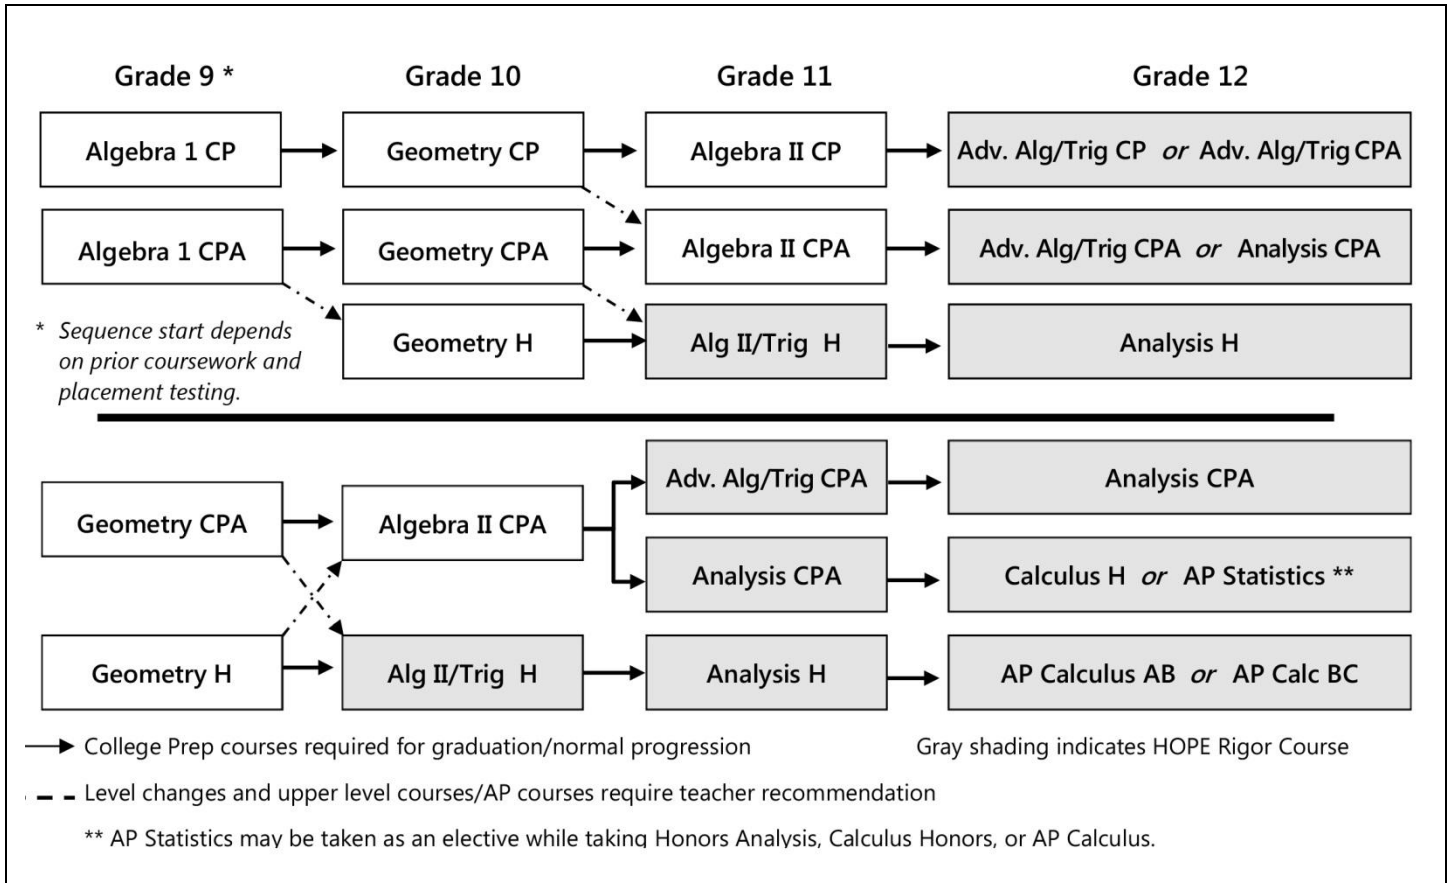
Grade 9 *

Grade 10

Grade 11

Grade 12

Algebra 1 CP

Geometry CP

Algebra II CP

Adv. Alg/Trig CP *or* Adv. Alg/Trig CPA

Algebra 1 CPA

Geometry CPA

Algebra II CPA

Adv. Alg/Trig CPA *or* Analysis CPA

* Sequence start depends on prior coursework and placement testing.

Geometry H

Alg II/Trig H

Analysis H

Geometry CPA

Algebra II CPA

Adv. Alg/Trig CPA

Analysis CPA

Analysis CPA

Calculus H *or* AP Statistics **

Geometry H

Alg II/Trig H

Analysis H

AP Calculus AB *or* AP Calc BC

College Prep courses required for graduation/normal progression

Gray shading indicates HOPE Rigor Course

Level changes and upper level courses/AP courses require teacher recommendation

** AP Statistics may be taken as an elective while taking Honors Analysis, Calculus Honors, or AP Calculus.